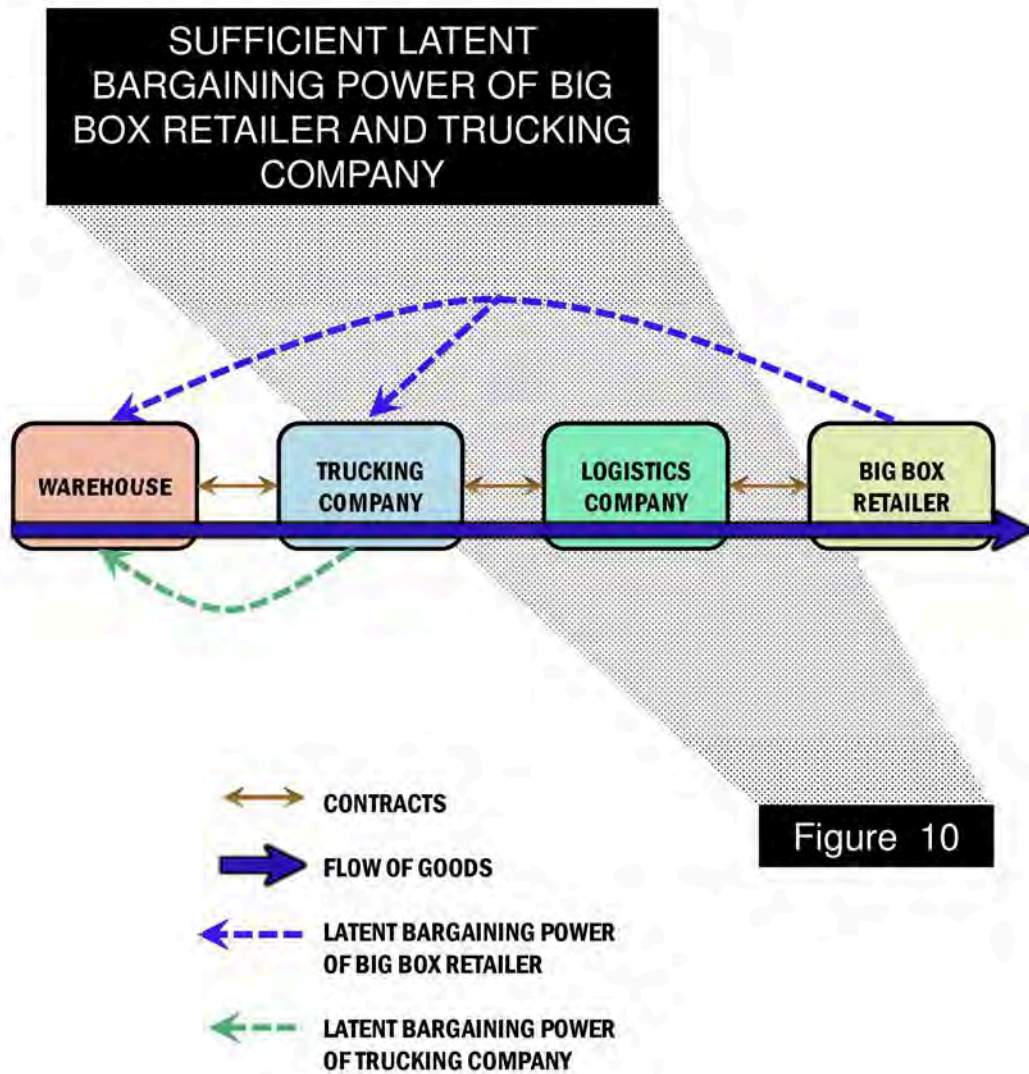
SUFFICIENT LATENT BARGAINING POWER OF BIG BOX RETAILER AND TRUCKING COMPANY

WAREHOUSE

TRUCKING COMPANY

LOGISTICS COMPANY

BIG BOX RETAILER

CONTRACTS

FLOW OF GOODS

LATENT BARGAINING POWER OF BIG BOX RETAILER

LATENT BARGAINING POWER OF TRUCKING COMPANY

Figure 10